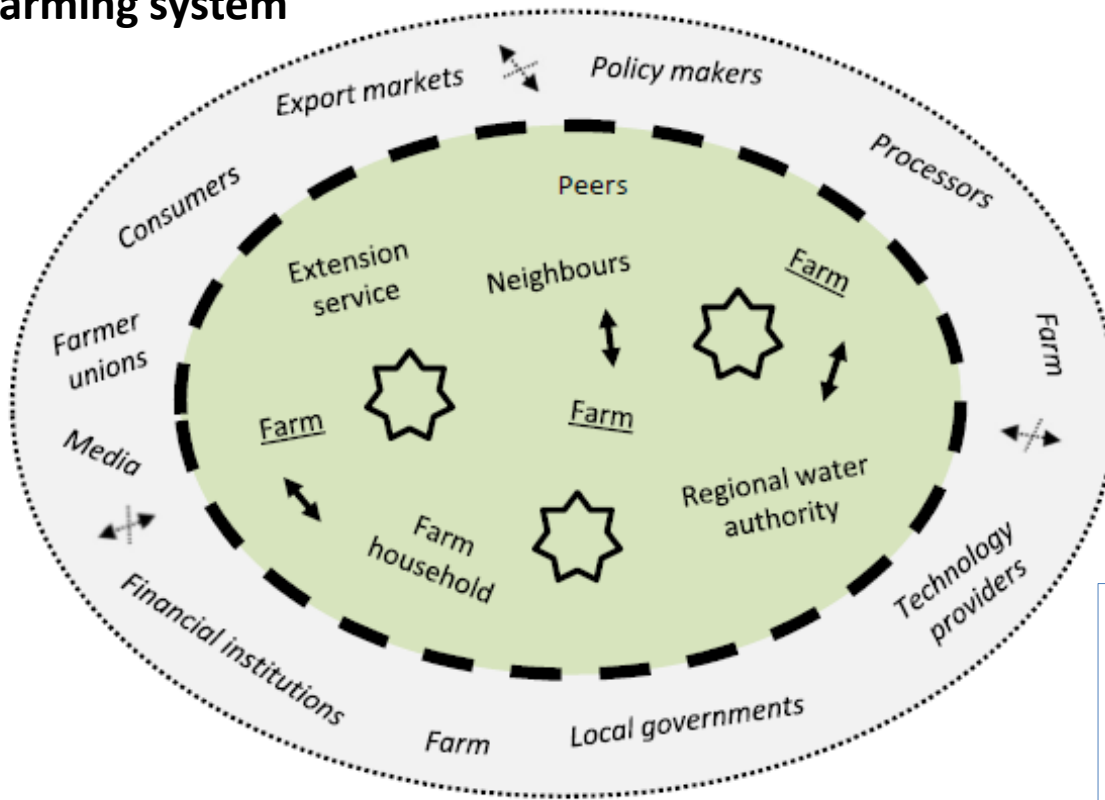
arming system

Export markets

Policy makers

Processors

Consumers

Peers

Extension service

Neighbours

Farm

Farmer unions

Farm

Media

Farm

Farm

Regional water authority

Farm household

Technology providers

Financial institutions

Farm

Local governments